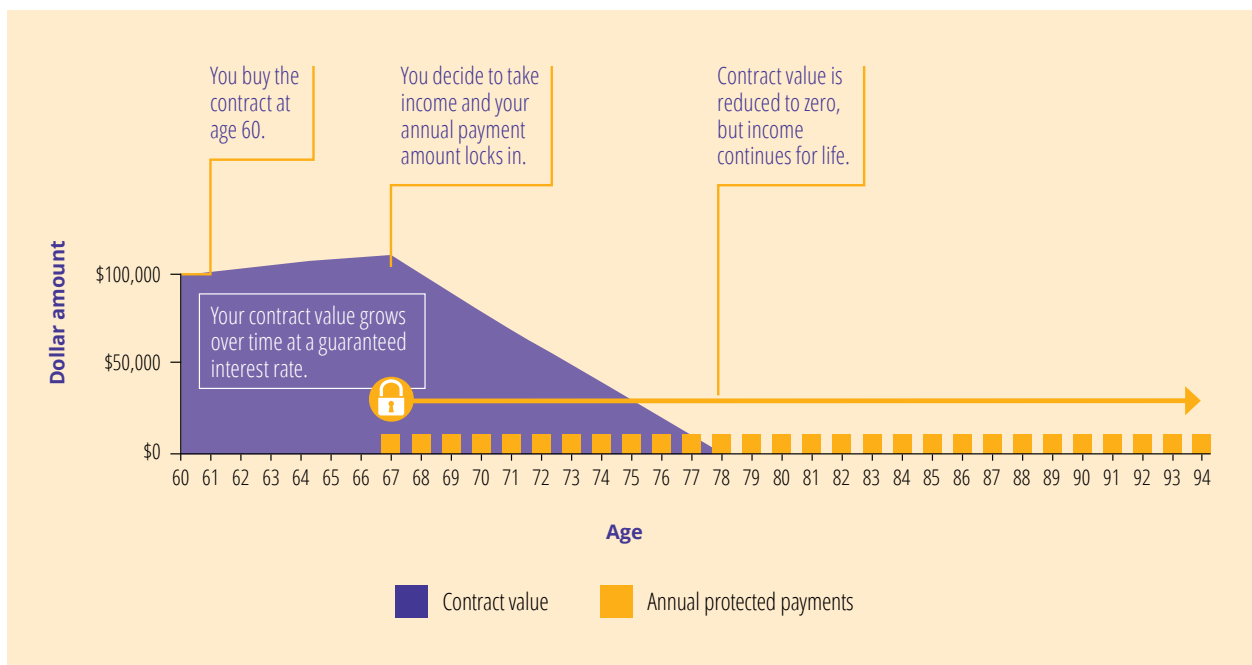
You buy the contract at age 60.

You decide to take income and your annual payment amount locks in.

Contract value is reduced to zero, but income continues for life.

Dollar amount

$100,000

$50,000

$0

Your contract value grows over time at a guaranteed interest rate.

60 61 62 63 64 65 66 67 68 69 70 71 72 73 74 75 76 77 78 79 80 81 82 83 84 85 86 87 88 89 90 91 92 93 94

Age

Contract value

Annual protected payments